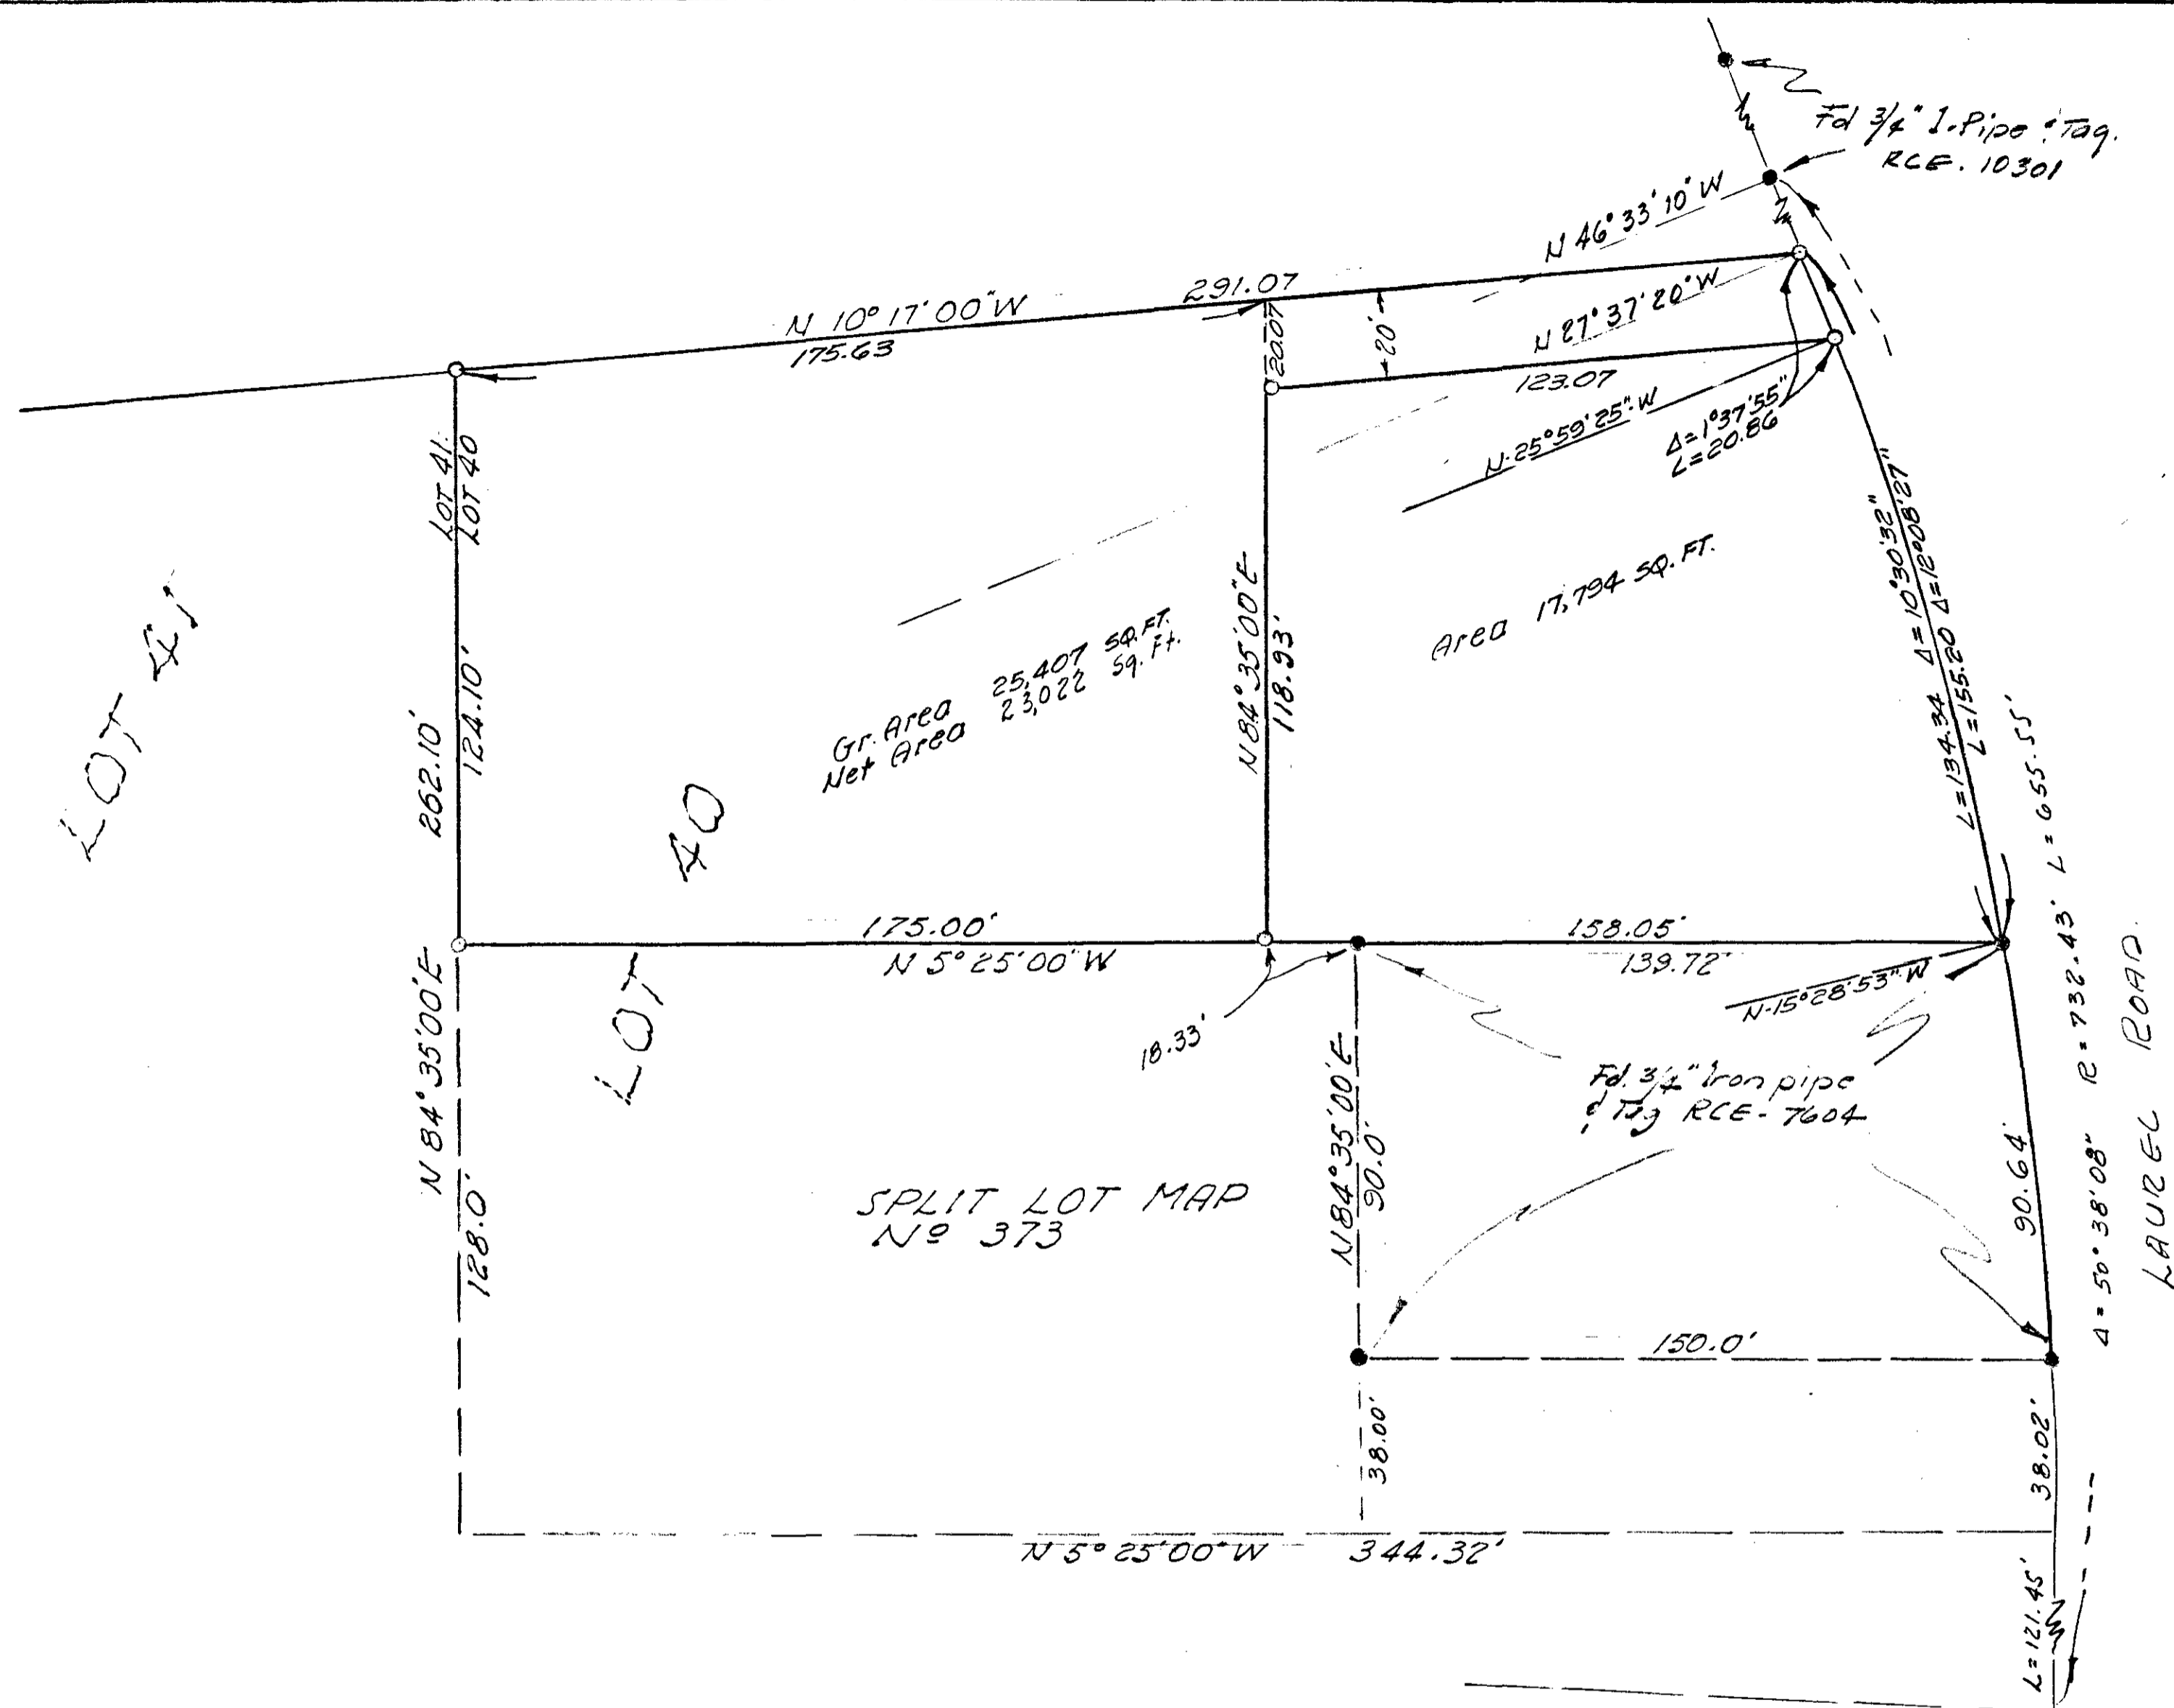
Fd 3/4" I. Pipe & Tag.
RCE. 10301

N 46°33'10"W

291.07
N 10°17'00"W
175.63

N 27°37'20"W
20'
20.07
123.07

N 25°59'25" W
Δ=1°37'55"
L=20.86

LOT 41
LOT 40

LOT 41

262.10'
124.10'

Gr. Area 25,407 SQ.FT.
Net Area 23,022 Sq. Ft.

40

N 84°35'00"E
118.93'

Area 17,794 SQ. FT.

L=134.34 Δ=10°30'32"
L=155.20 Δ=12°08'27"

L=655.55'

175.00'
N 5°25'00"W

158.05'
139.72'

N 15°28'53" W

18.33'

LOT

N 84°35'00"E
128.0'

N 84°35'00"E
90.0'

Fd. 3/4" Iron pipe & Tag RCE-7604

R=732.43'
Δ=50°38'08"

LAUREL ROAD

90.64'

SPLIT LOT MAP
No 373

150.0'

38.00'

38.02'

N 5°25'00"W 344.32'

L=121.45'